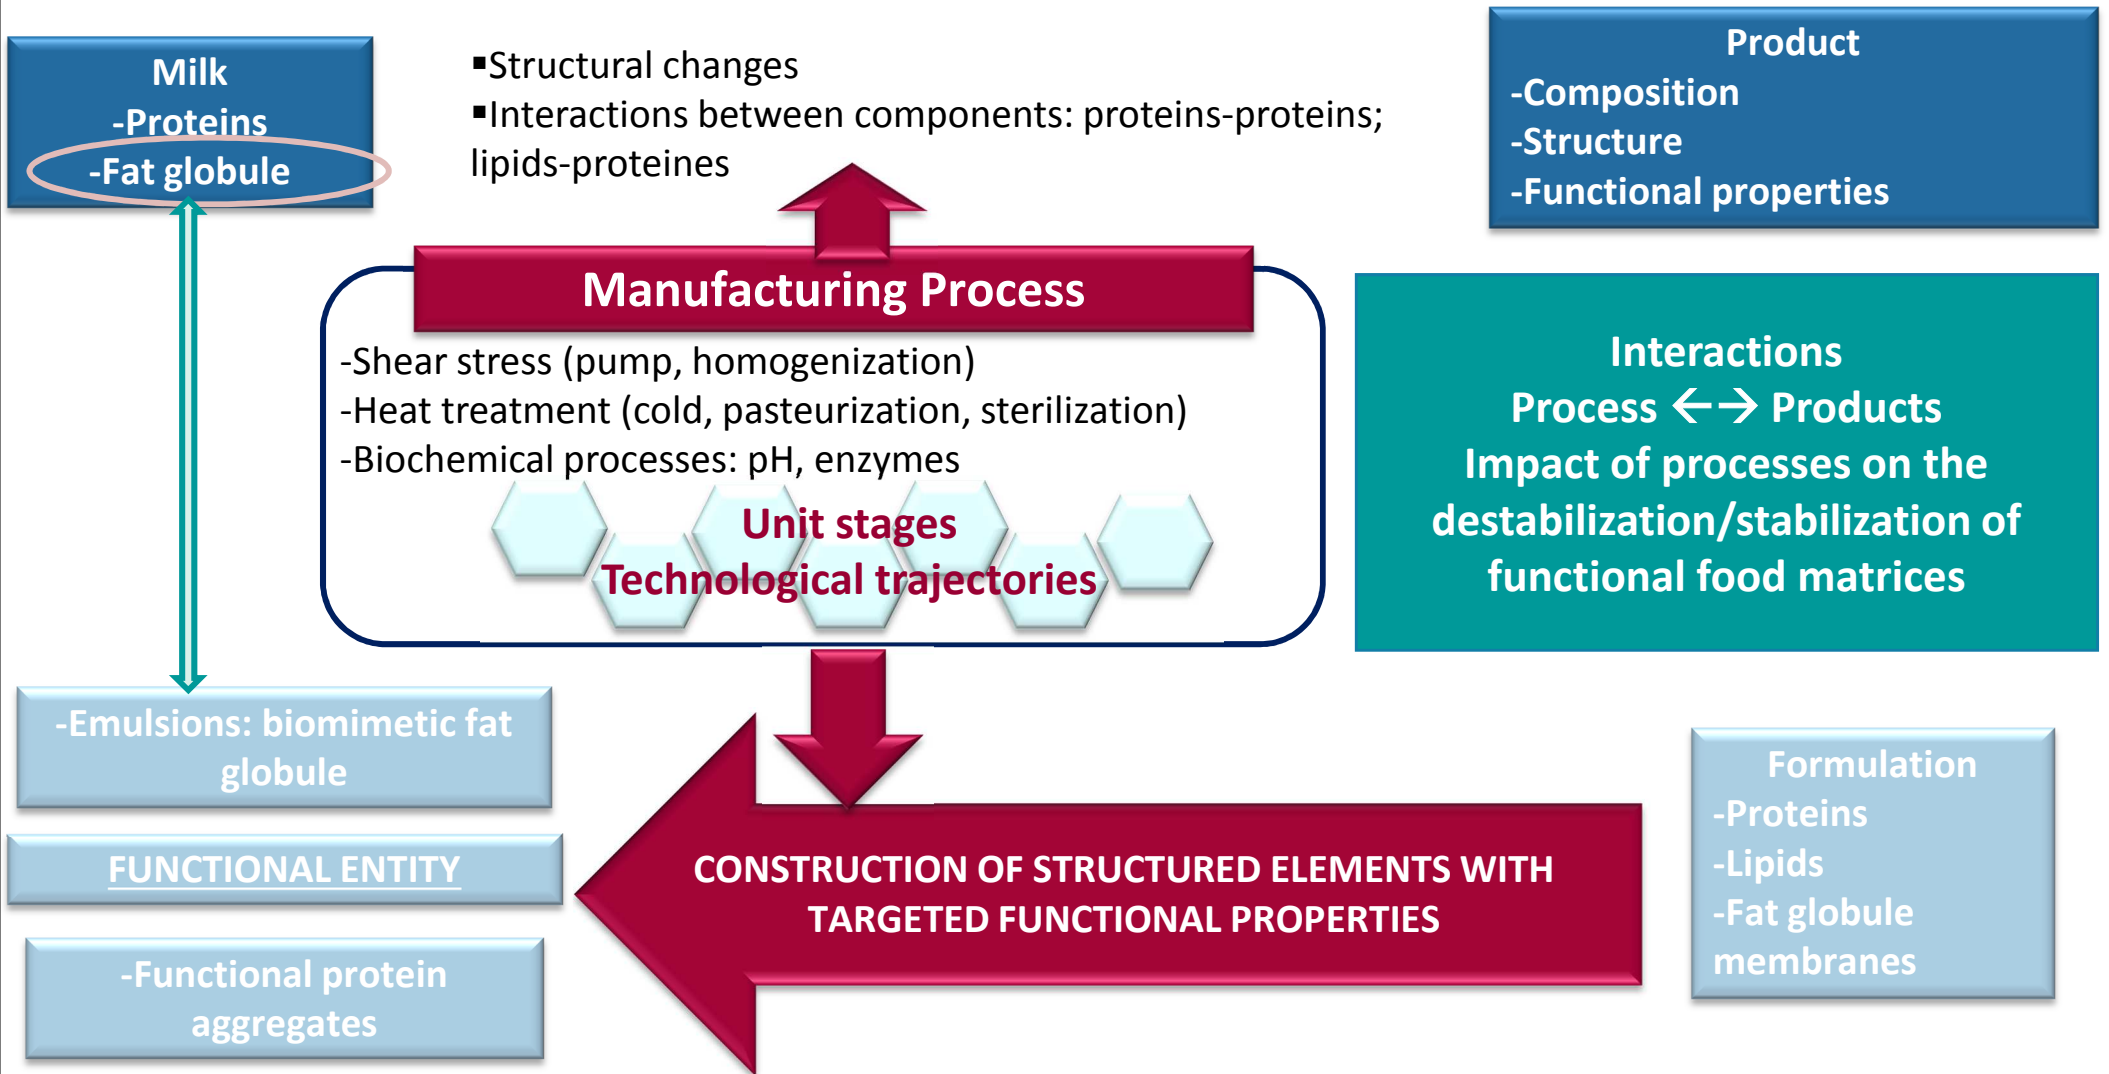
Milk
-Proteins
-Fat globule

▪Structural changes
▪Interactions between components: proteins-proteins; lipids-proteines

Product
-Composition
-Structure
-Functional properties

Manufacturing Process
-Shear stress (pump, homogenization)
-Heat treatment (cold, pasteurization, sterilization)
-Biochemical processes: pH, enzymes
Unit stages
Technological trajectories

Interactions
Process ←→ Products
Impact of processes on the destabilization/stabilization of functional food matrices

-Emulsions: biomimetic fat globule

FUNCTIONAL ENTITY

-Functional protein aggregates

CONSTRUCTION OF STRUCTURED ELEMENTS WITH TARGETED FUNCTIONAL PROPERTIES

Formulation
-Proteins
-Lipids
-Fat globule membranes